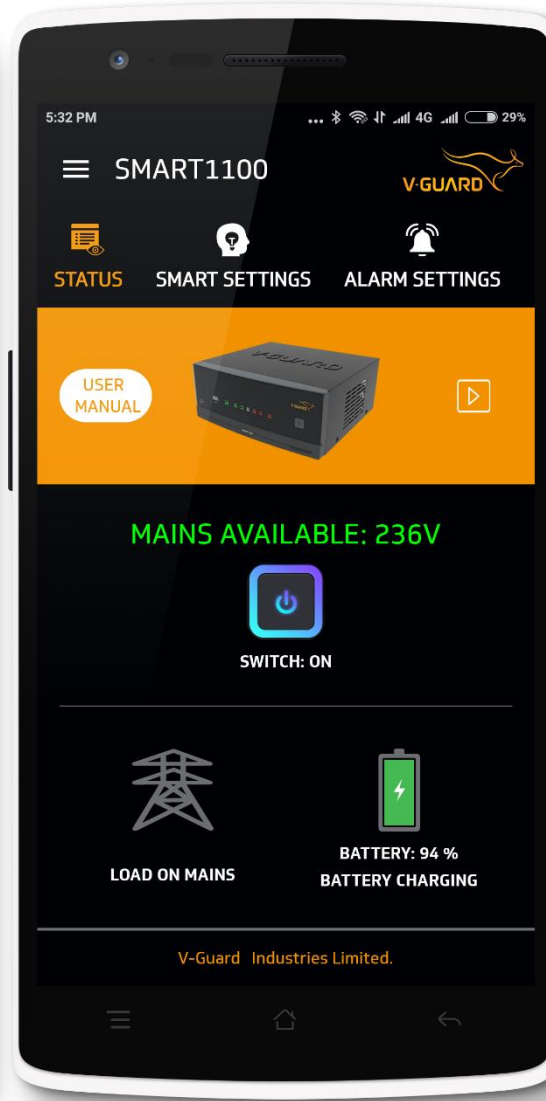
5:32 PM

4G 29%

SMART1100

V-GUARD

STATUS SMART SETTINGS ALARM SETTINGS

USER MANUAL

V-GUARD

MAINS AVAILABLE: 236V

SWITCH: ON

LOAD ON MAINS

BATTERY: 94 %
BATTERY CHARGING

V-Guard Industries Limited.